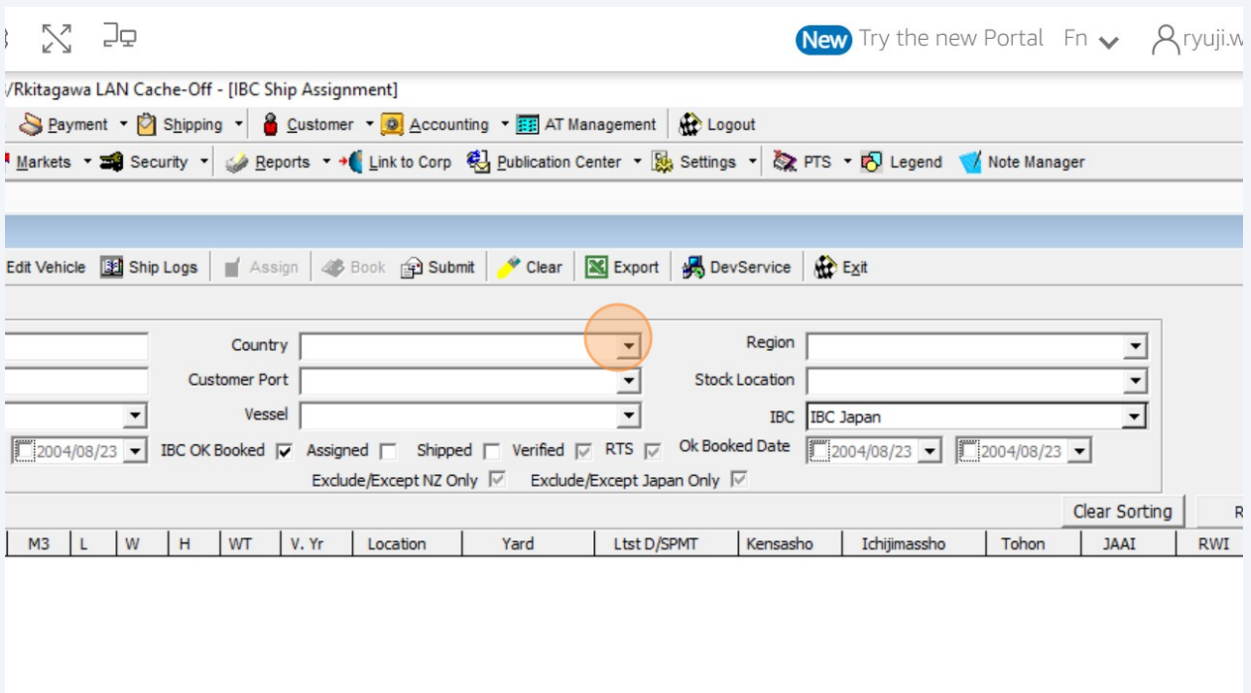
New Try the new Portal Fn ryuji.w

/Rkitagawa LAN Cache-Off - [IBC Ship Assignment]

Payment Shipping Customer Accounting AT Management Logout

Markets Security Reports Link to Corp Publication Center Settings PTS Legend Note Manager

Edit Vehicle Ship Logs Assign Book Submit Clear Export DevService Exit

Country
Region
Customer Port
Stock Location
Vessel
IBC IBC Japan
2004/08/23 IBC OK Booked Assigned Shipped Verified RTS Ok Booked Date 2004/08/23 2004/08/23
Exclude/Except NZ Only Exclude/Except Japan Only

Clear Sorting R

| M3 | L | W | H | WT | V. Yr | Location | Yard | Ltst D/SPMT | Kensasho | Ichijimassho | Tohon | JAAI | RWI |
|---|---|---|---|---|---|---|---|---|---|---|---|---|---|